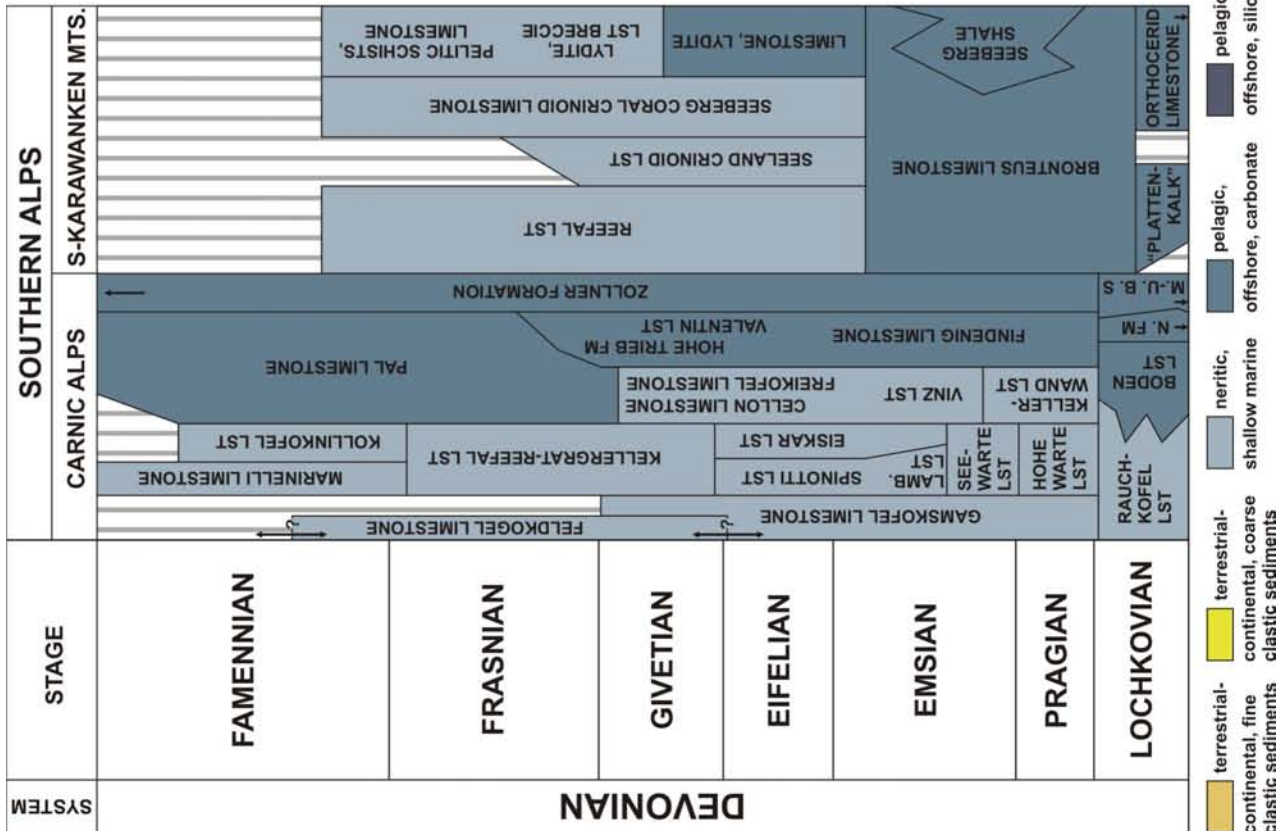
SOUTHERN ALPS

S-KARAWANKEN MTS.

CARNIC ALPS

STAGE

SYSTEM

DEVONIAN

FAMENNIAN

FRASNIAN

GIVETIAN

EIFELIAN

EMSIAN

PRAGIAN

LOCHKOVIAN

PELITIC SCHISTS, LIMESTONE

LYDITE, LST BRECCIE

LIMESTONE, LYDITE

SEEBERG SHALE

ORTHOCERID LIMESTONE

SEEBERG CORAL CRINOID LIMESTONE

SEELAND CRINOID LST

BRONTEUS LIMESTONE

"PLATTEN-KALK"

REEFAL LST

ZOLLNER FORMATION

M.-U. B. S

VALENTIN LST

HOHE TRIEB FM

FINDENIG LIMESTONE

N. FM

PAL LIMESTONE

BODEN LST

FREIKOFEL LIMESTONE

CELLON LIMESTONE

VINZ LST

KELLER-WAND LST

KOLLINKOFEL LST

EISKAR LST

MARINELLI LIMESTONE

KELLERGRAT-REEFAL LST

LAMB. LST

SPINOTTI LST

SEE-WARTE LST

HOHE WARTE LST

RAUCH-KOFEL LST

FELDKOGEL LIMESTONE

GAMSKOFEL LIMESTONE

?

?

terrestrial-continental, fine clastic sediments

terrestrial-continental, coarse clastic sediments

neritic, shallow marine

pelagic, offshore, carbonate

pelagic, offshore, silic